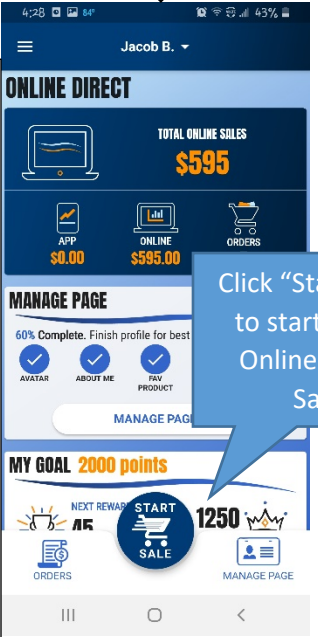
4:28 64° 43%

Jacob B.

ONLINE DIRECT

TOTAL ONLINE SALES
$595

APP
$0.00

ONLINE
$595.00

ORDERS

MANAGE PAGE

60% Complete. Finish profile for best

AVATAR
ABOUT ME
FAV PRODUCT

MANAGE PAG

Click "Sta to start Online Sa

MY GOAL 2000 points

NEXT REWAR
45
1250

START
SALE

ORDERS
MANAGE PAGE